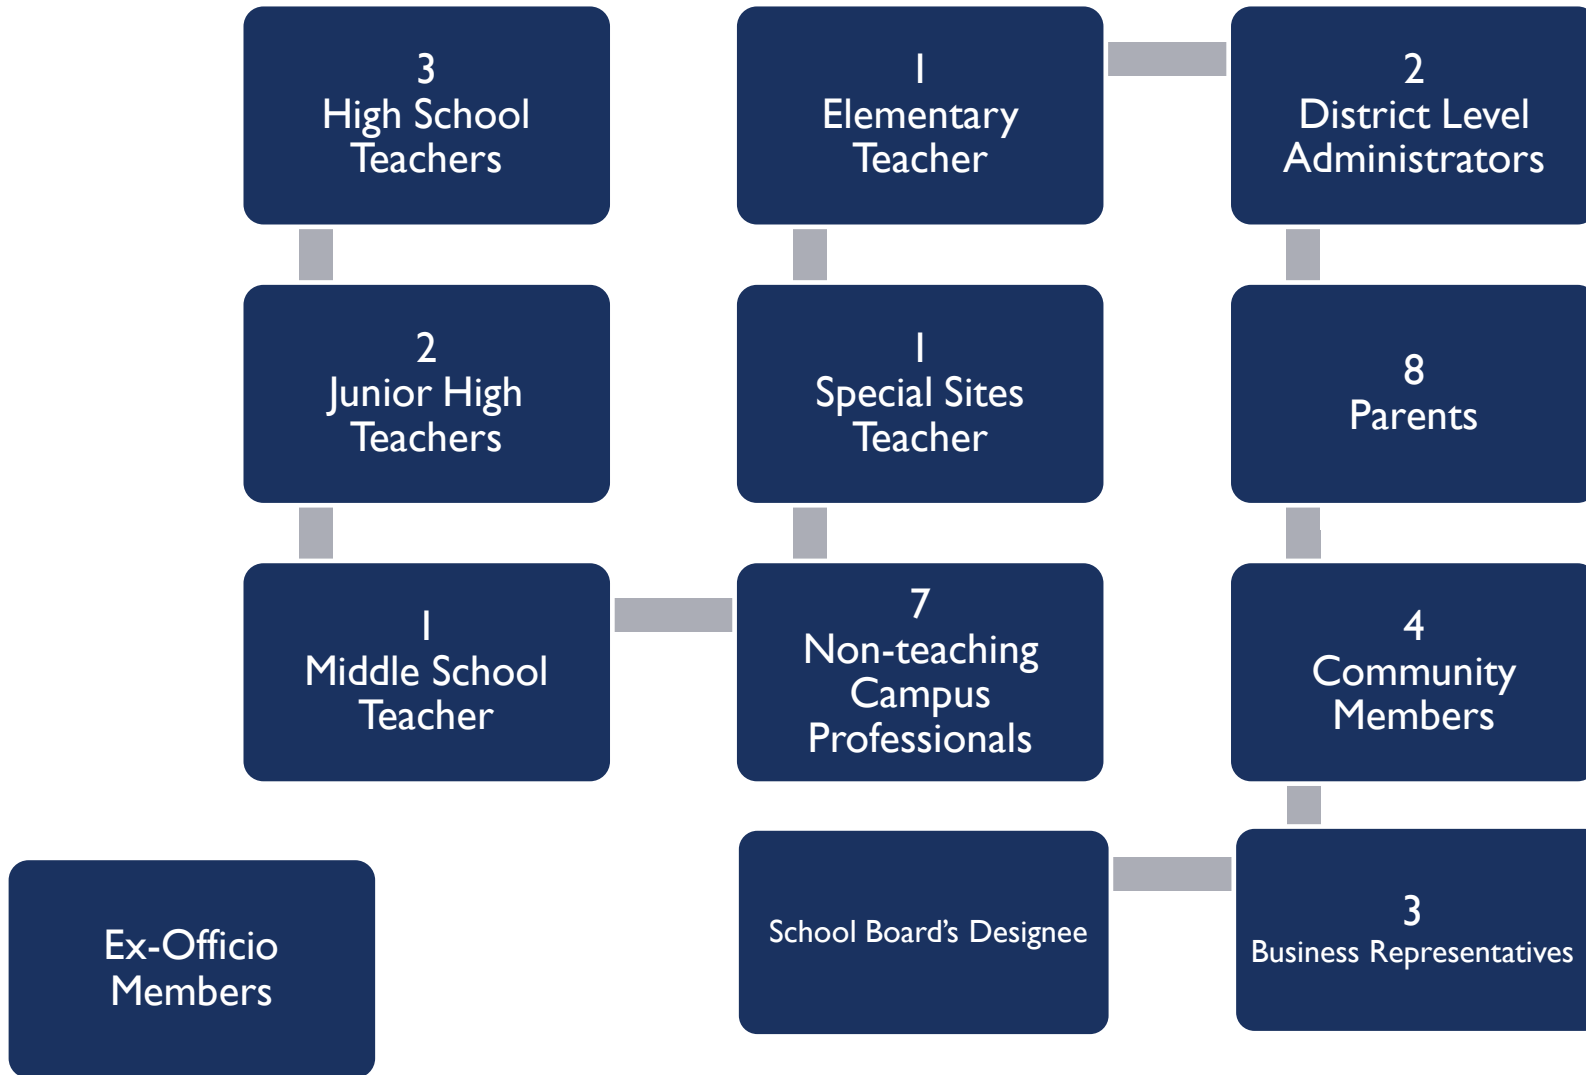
3
High School Teachers

2
Junior High Teachers

1
Middle School Teacher

1
Elementary Teacher

1
Special Sites Teacher

7
Non-teaching Campus Professionals

2
District Level Administrators

8
Parents

4
Community Members

3
Business Representatives

School Board's Designee

Ex-Officio Members